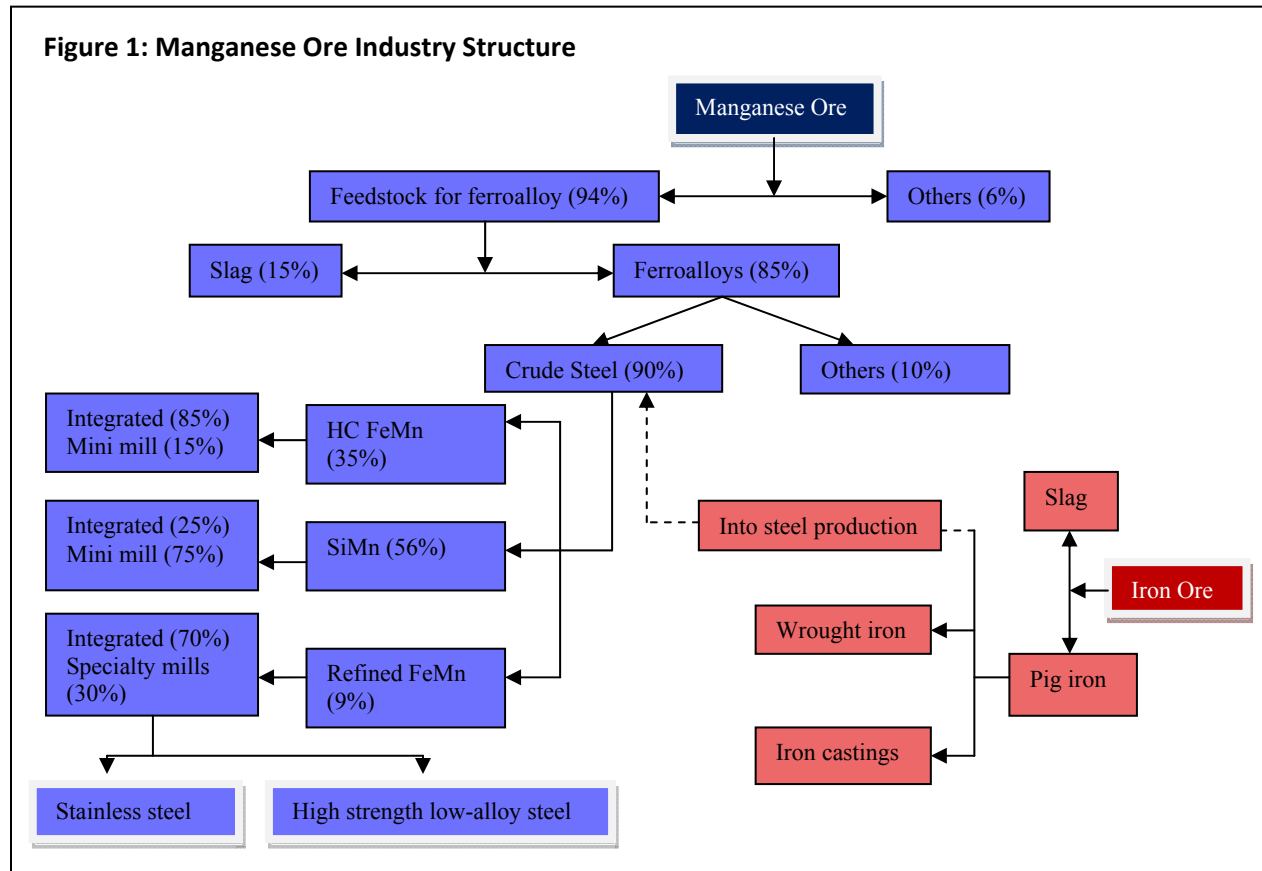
Figure 1: Manganese Ore Industry Structure

Manganese Ore

Feedstock for ferroalloy (94%)

Others (6%)

Slag (15%)

Ferroalloys (85%)

Crude Steel (90%)

Others (10%)

Integrated (85%)
Mini mill (15%)

HC FeMn
(35%)

Integrated (25%)
Mini mill (75%)

SiMn (56%)

Integrated (70%)
Specialty mills
(30%)

Refined FeMn
(9%)

Stainless steel

High strength low-alloy steel

Into steel production

Slag

Iron Ore

Wrought iron

Pig iron

Iron castings